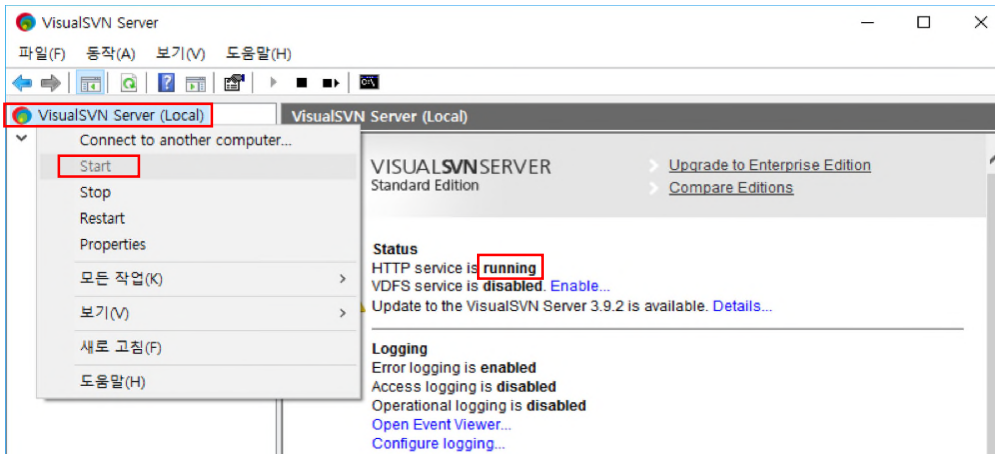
VisualSVN Server

파일(F) 동작(A) 보기(V) 도움말(H)

VisualSVN Server (Local)

Connect to another computer...
Start
Stop
Restart
Properties
모든 작업(K)
보기(V)
새로 고침(F)
도움말(H)

VisualSVN Server (Local)

VISUALSVNSERVER
Standard Edition

Upgrade to Enterprise Edition
Compare Editions

Status
HTTP service is running
VDFS service is disabled. Enable...
Update to the VisualSVN Server 3.9.2 is available. Details...

Logging
Error logging is enabled
Access logging is disabled
Operational logging is disabled
Open Event Viewer...
Configure logging...